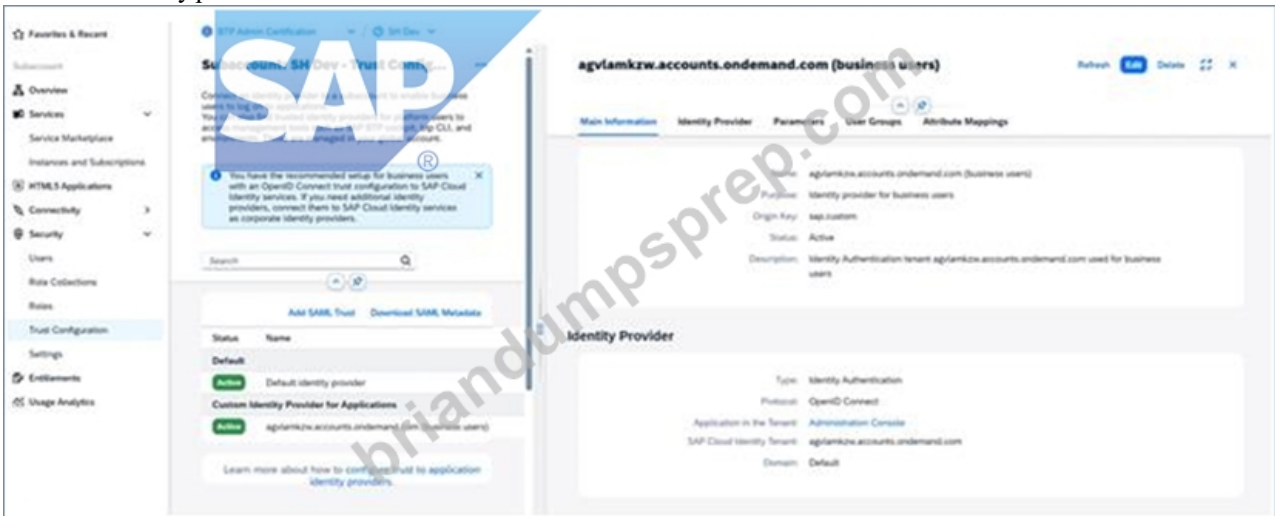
Favorites & Recent

Subaccount

Overview

Services

Service Marketplace

Instances and Subscriptions

HTML5 Applications

Connectivity

Security

Users

Role Collections

Roles

Trust Configuration

Settings

Entitlements

Usage Analytics

BTP Admin Certification / SH Dev

SAP®

Subaccount: SH Dev - Trust Config...

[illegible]

You have the recommended setup for business users with an OpenID Connect trust configuration to SAP Cloud Identity services. If you need additional identity providers, connect them to SAP Cloud Identity services as corporate identity providers.

Search

Add SAML Trust Download SAML Metadata

| Status | Name |
|---|---|
| Default | |
| Active | Default identity provider |
| Custom Identity Provider for Applications | |
| Active | agvlamkzw.accounts.ondemand.com (business users) |

Learn more about how to configure trust to application identity providers.

agvlamkzw.accounts.ondemand.com (business users)

Refresh Edit Delete

Main Information Identity Provider Parameters User Groups Attribute Mappings

Name: agvlamkzw.accounts.ondemand.com (business users)

Purpose: Identity provider for business users

Origin Key: sap.custom

Status: Active

Description: Identity Authentication tenant agvlamkzw.accounts.ondemand.com used for business users

Identity Provider

Type: Identity Authentication

Protocol: OpenID Connect

Application in the Tenant: Administration Console

SAP Cloud Identity Tenant: agvlamkzw.accounts.ondemand.com

Domain: Default

briandumpsprep.com